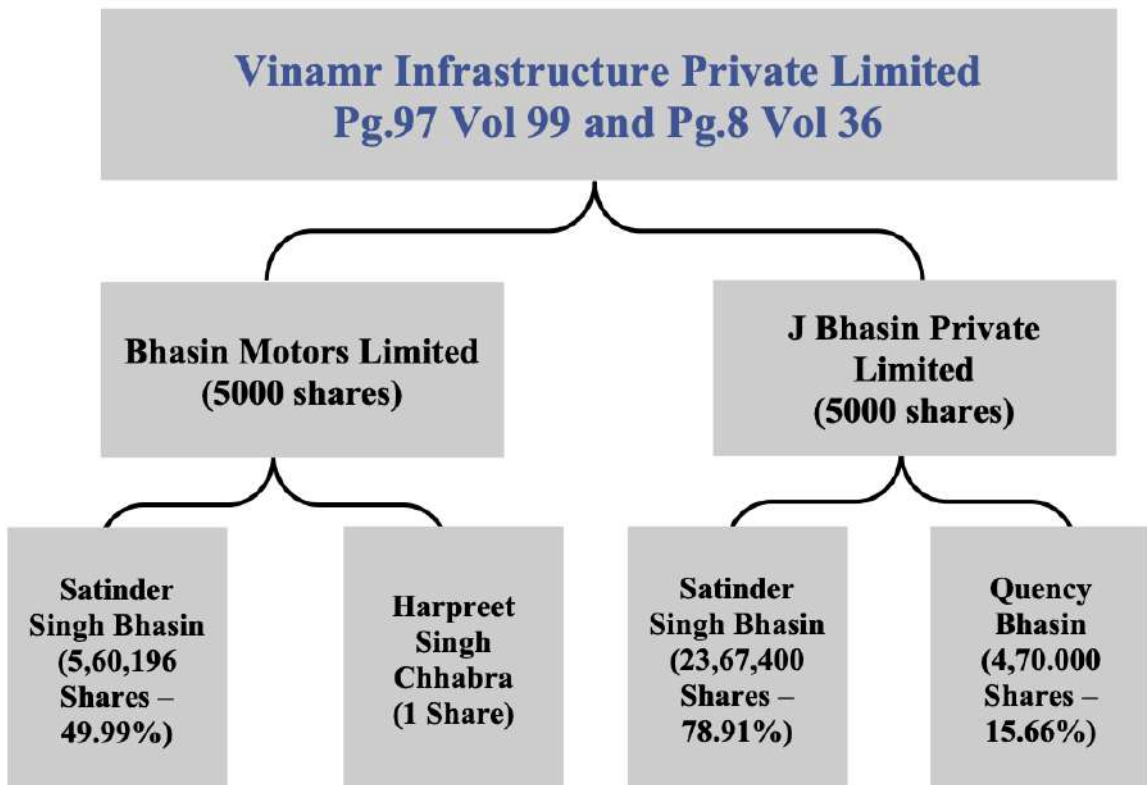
Vinamr Infrastructure Private Limited
Pg.97 Vol 99 and Pg.8 Vol 36

Bhasin Motors Limited
(5000 shares)

J Bhasin Private Limited
(5000 shares)

Satinder Singh Bhasin (5,60,196 Shares – 49.99%)

Harpreet Singh Chhabra (1 Share)

Satinder Singh Bhasin (23,67,400 Shares – 78.91%)

Quency Bhasin (4,70.000 Shares – 15.66%)